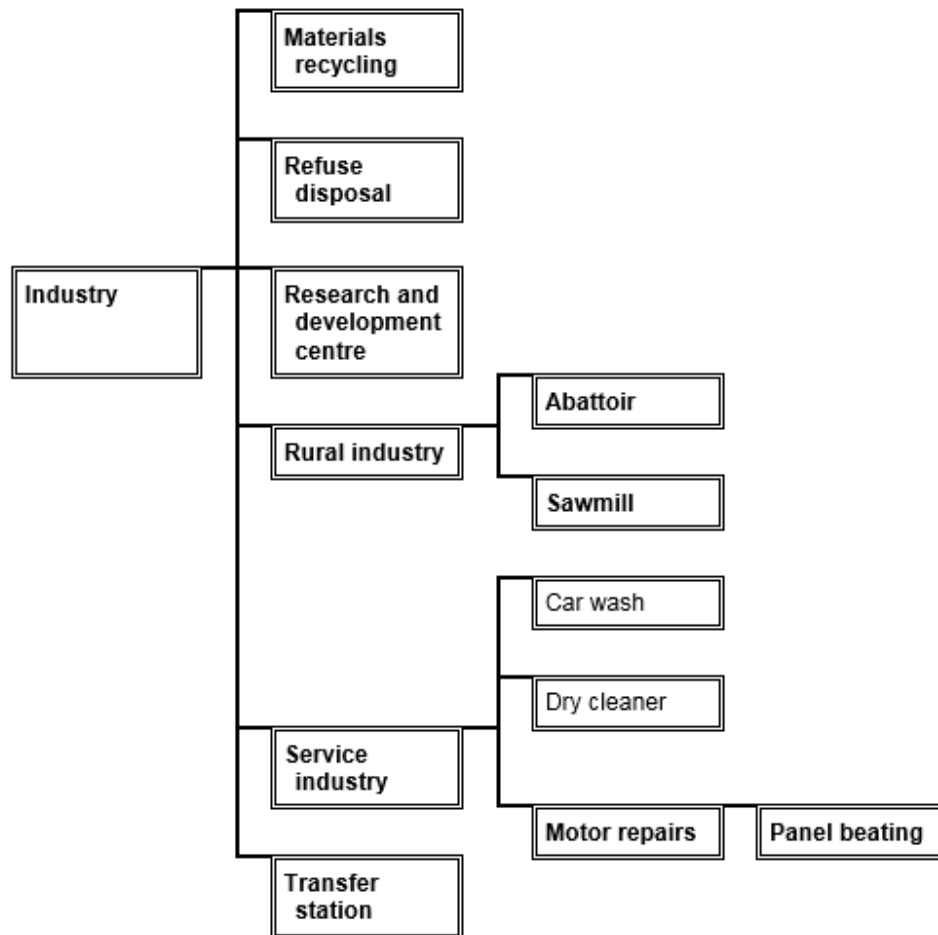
Industry

Materials recycling

Refuse disposal

Research and development centre

Rural industry

Abattoir

Sawmill

Service industry

Car wash

Dry cleaner

Motor repairs

Panel beating

Transfer station